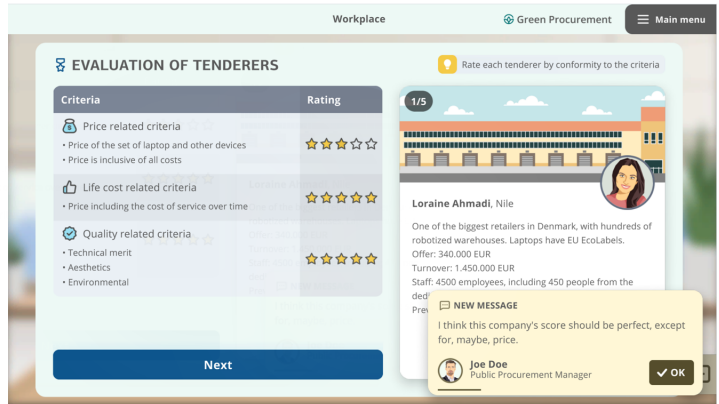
Workplace

Green Procurement

Main menu

EVALUATION OF TENDERERS

Rate each tenderer by conformity to the criteria

| Criteria | Rating |
|---|---|
| Price related criteria<br>• Price of the set of laptop and other devices<br>• Price is inclusive of all costs | ☆☆☆☆☆ |
| Life cost related criteria<br>• Price including the cost of service over time | ☆☆☆☆☆ |
| Quality related criteria<br>• Technical merit<br>• Aesthetics<br>• Environmental | ☆☆☆☆☆ |

Next

1/5

Loraine Ahmadi, Nile

One of the biggest retailers in Denmark, with hundreds of robotized warehouses. Laptops have EU EcoLabels.
Offer: 340.000 EUR
Turnover: 1.450.000 EUR
Staff: 4500 employees, including 450 people from the ded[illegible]
Prev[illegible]

NEW MESSAGE

I think this company's score should be perfect, except for, maybe, price.

Joe Doe
Public Procurement Manager

OK